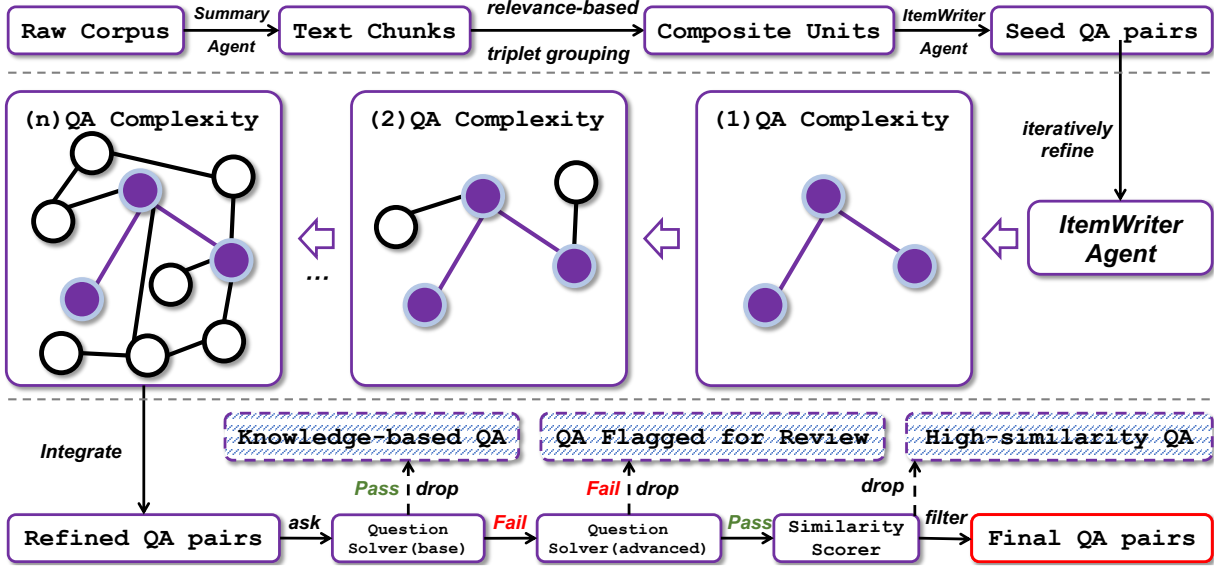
Raw Corpus

Summary Agent

Text Chunks

relevance-based triplet grouping

Composite Units

ItemWriter Agent

Seed QA pairs

iteratively refine

(n)QA Complexity

(2)QA Complexity

(1)QA Complexity

...

ItemWriter Agent

Integrate

Knowledge-based QA

QA Flagged for Review

High-similarity QA

Pass

drop

Fail

drop

drop

Refined QA pairs

ask

Question Solver(base)

Fail

Question Solver(advanced)

Pass

Similarity Scorer

filter

Final QA pairs